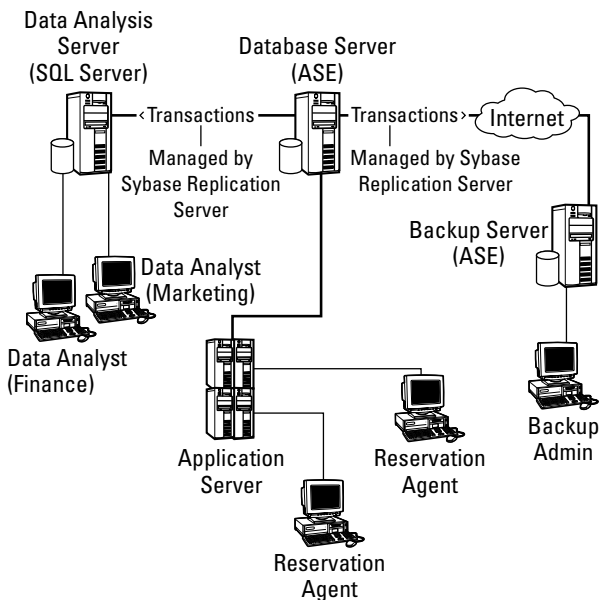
Data Analysis Server (SQL Server)

Database Server (ASE)

‹Transactions

Managed by Sybase Replication Server

Transactions›

Managed by Sybase Replication Server

Internet

Backup Server (ASE)

Data Analyst (Marketing)

Data Analyst (Finance)

Application Server

Reservation Agent

Reservation Agent

Backup Admin